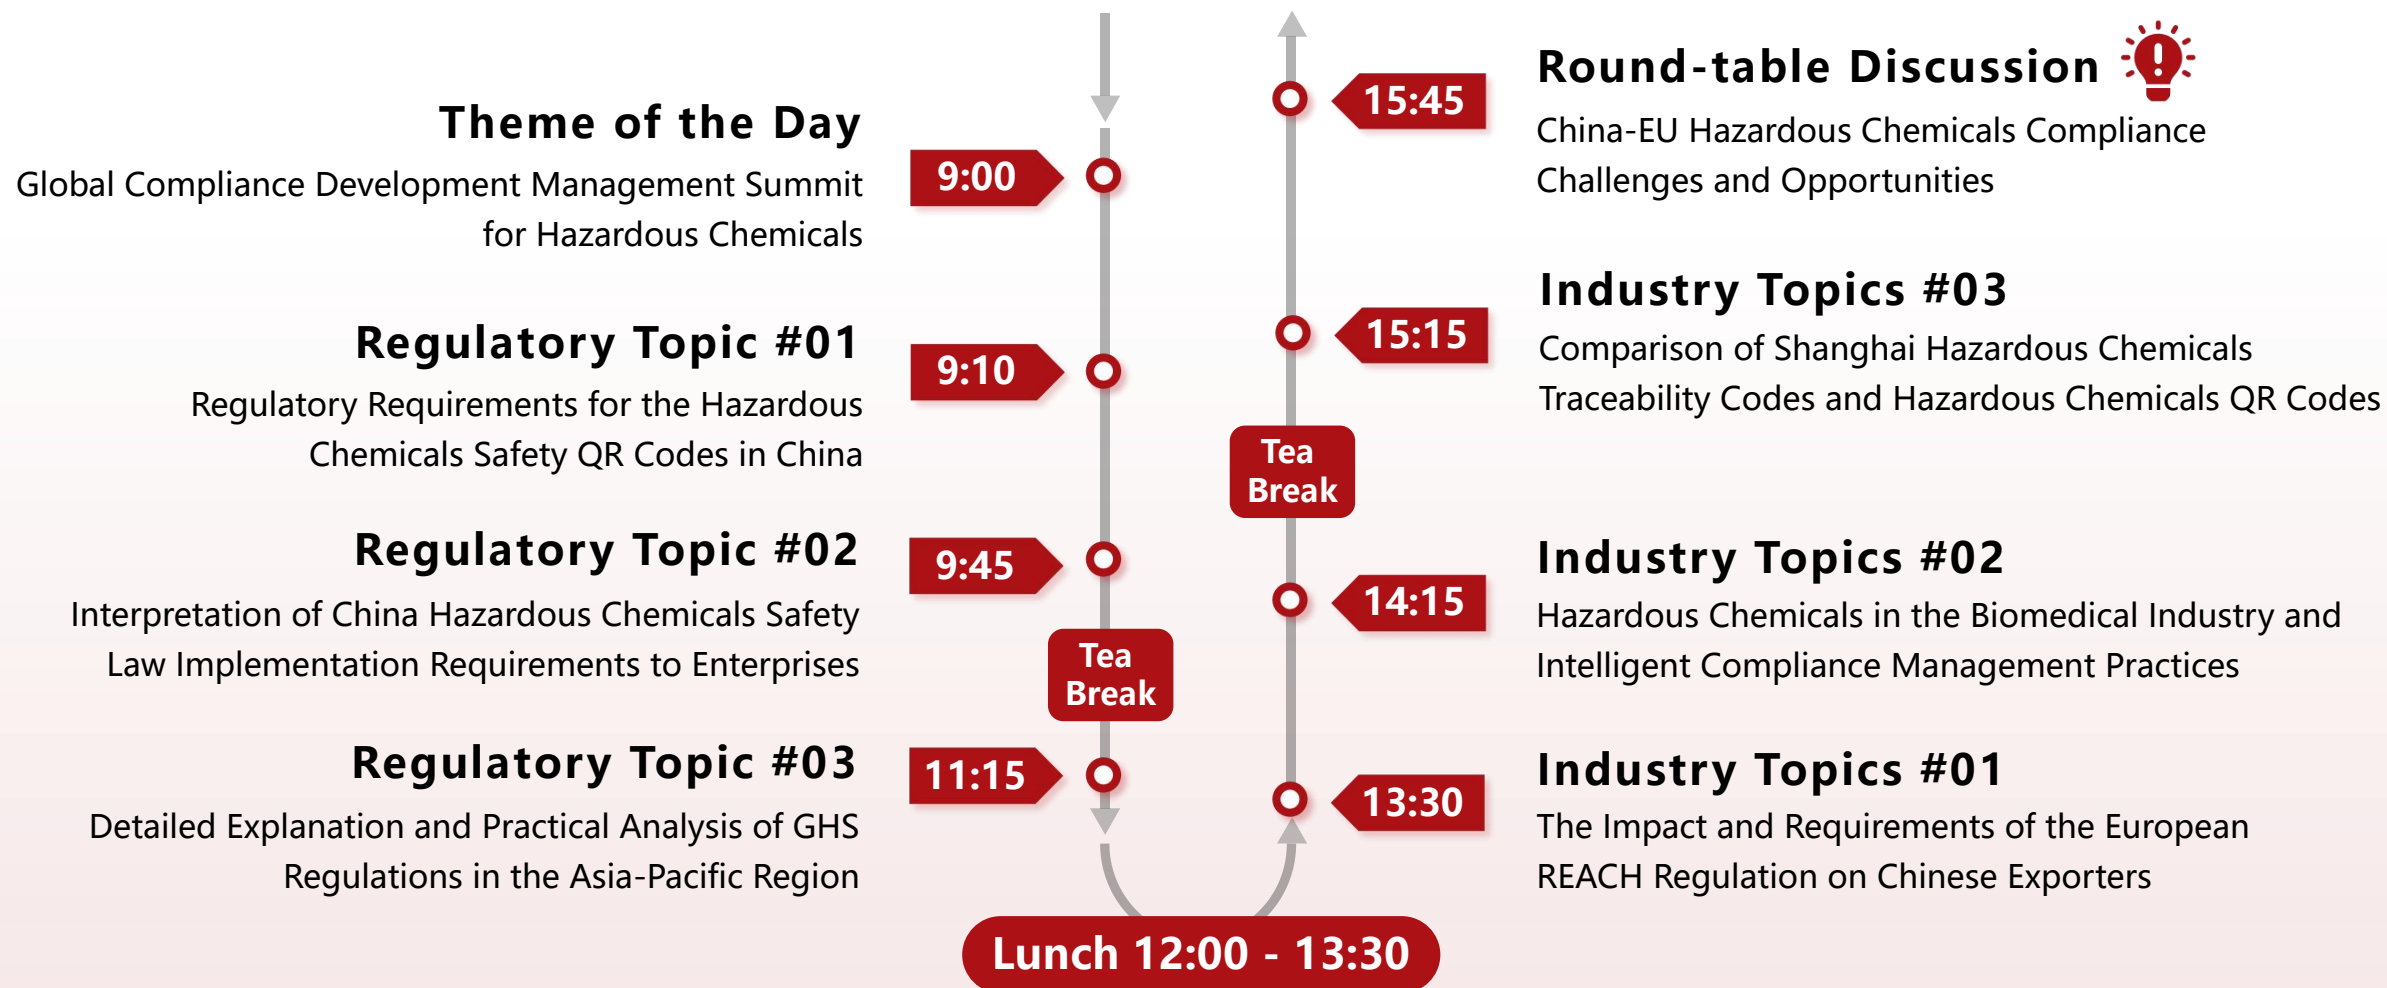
Theme of the Day

Global Compliance Development Management Summit for Hazardous Chemicals

9:00

Regulatory Topic #01

Regulatory Requirements for the Hazardous Chemicals Safety QR Codes in China

9:10

Regulatory Topic #02

Interpretation of China Hazardous Chemicals Safety Law Implementation Requirements to Enterprises

9:45

Tea Break

Regulatory Topic #03

Detailed Explanation and Practical Analysis of GHS Regulations in the Asia-Pacific Region

11:15

Lunch 12:00 - 13:30

13:30

Industry Topics #01

The Impact and Requirements of the European REACH Regulation on Chinese Exporters

14:15

Industry Topics #02

Hazardous Chemicals in the Biomedical Industry and Intelligent Compliance Management Practices

Tea Break

15:15

Industry Topics #03

Comparison of Shanghai Hazardous Chemicals Traceability Codes and Hazardous Chemicals QR Codes

15:45

Round-table Discussion

China-EU Hazardous Chemicals Compliance Challenges and Opportunities